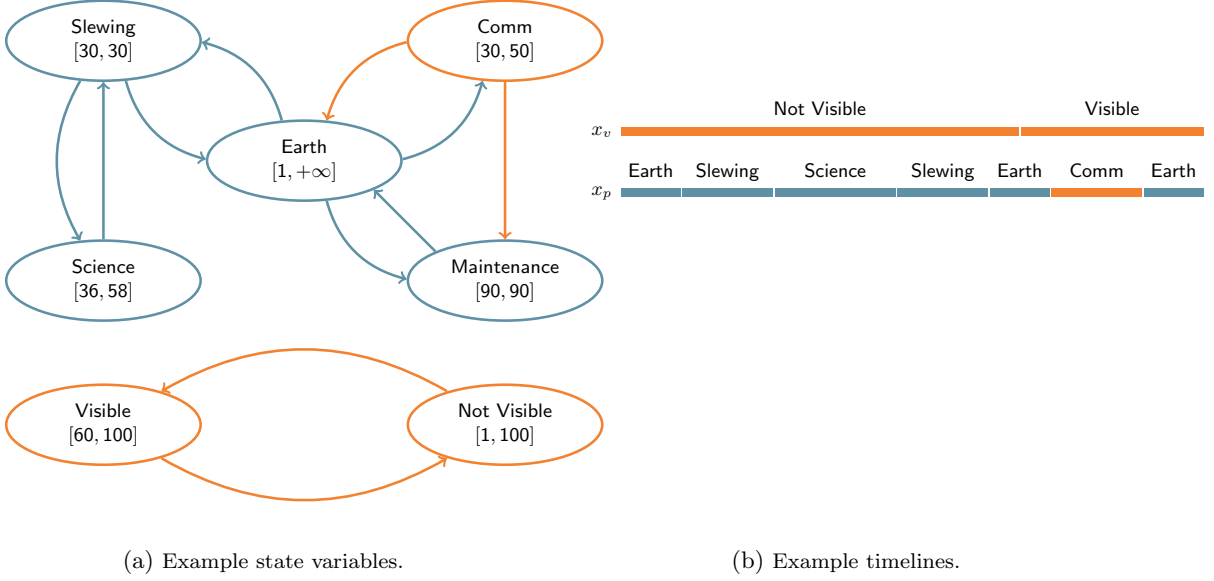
Slewing
$[30, 30]$

Comm
$[30, 50]$

Earth
$[1, +\infty]$

Science
$[36, 58]$

Maintenance
$[90, 90]$

Visible
$[60, 100]$

Not Visible
$[1, 100]$

(a) Example state variables.

$x_v$ Not Visible Visible

$x_p$ Earth Slewing Science Slewing Earth Comm Earth

(b) Example timelines.